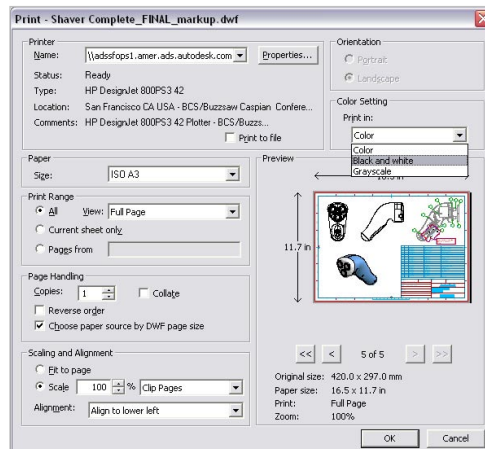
Print - Shaver Complete_FINAL_markup.dwf

Printer
Name: \\adssfops1.amer.ads.autodesk.com
Properties...
Status: Ready
Type: HP DesignJet 800PS3 42
Location: San Francisco CA USA - BCS/Buzzsaw Caspian Confere...
Comments: HP DesignJet 800PS3 42 Plotter - BCS/Buzzs...
Print to file

Orientation
Portrait
Landscape

Color Setting
Print in:
Color
Color
Black and white
Grayscale

Paper
Size: ISO A3

Print Range
All View: Full Page
Current sheet only
Pages from

Page Handling
Copies: 1
Collate
Reverse order
Choose paper source by DWF page size

Scaling and Alignment
Fit to page
Scale 100 % Clip Pages
Alignment: Align to lower left

Preview
16.5 in
11.7 in

<< < 5 of 5 > >>

Original size: 420.0 x 297.0 mm
Paper size: 16.5 x 11.7 in
Print: Full Page
Zoom: 100%

OK Cancel